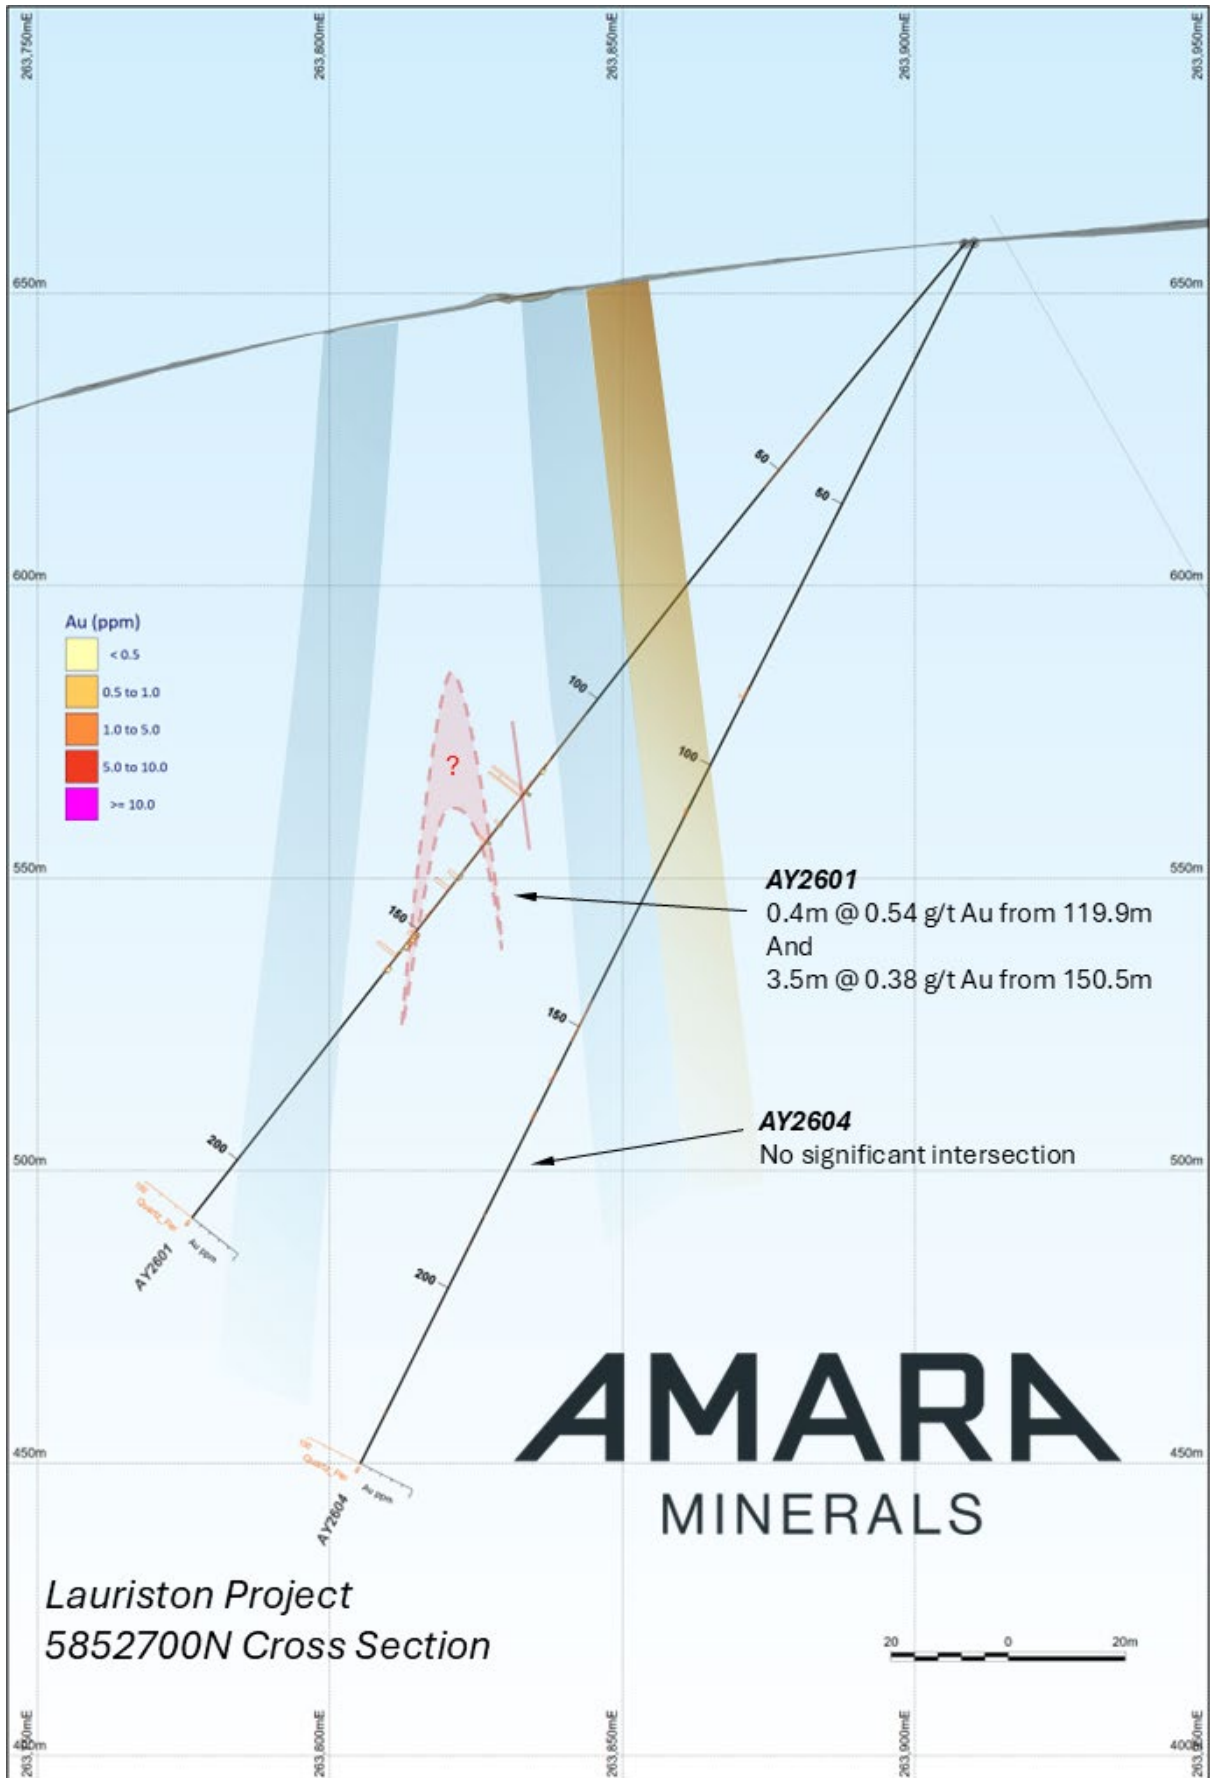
263,750mE
263,800mE
263,850mE
263,900mE
263,950mE

650m
650m

50
50

600m
600m

Au (ppm)
< 0.5
0.5 to 1.0
1.0 to 5.0
5.0 to 10.0
>= 10.0

100
100
?

550m
550m

AY2601
0.4m @ 0.54 g/t Au from 119.9m
And
3.5m @ 0.38 g/t Au from 150.5m

150
150

AY2604
No significant intersection

200
500m
500m

Quartz_Per
Au ppm
AY2601

200

AMARA
MINERALS

450m
450m

Quartz_Per
Au ppm
AY2604

Lauriston Project
5852700N Cross Section

20
0
20m

400m
263,800mE
263,850mE
263,900mE
263,950mE
400m